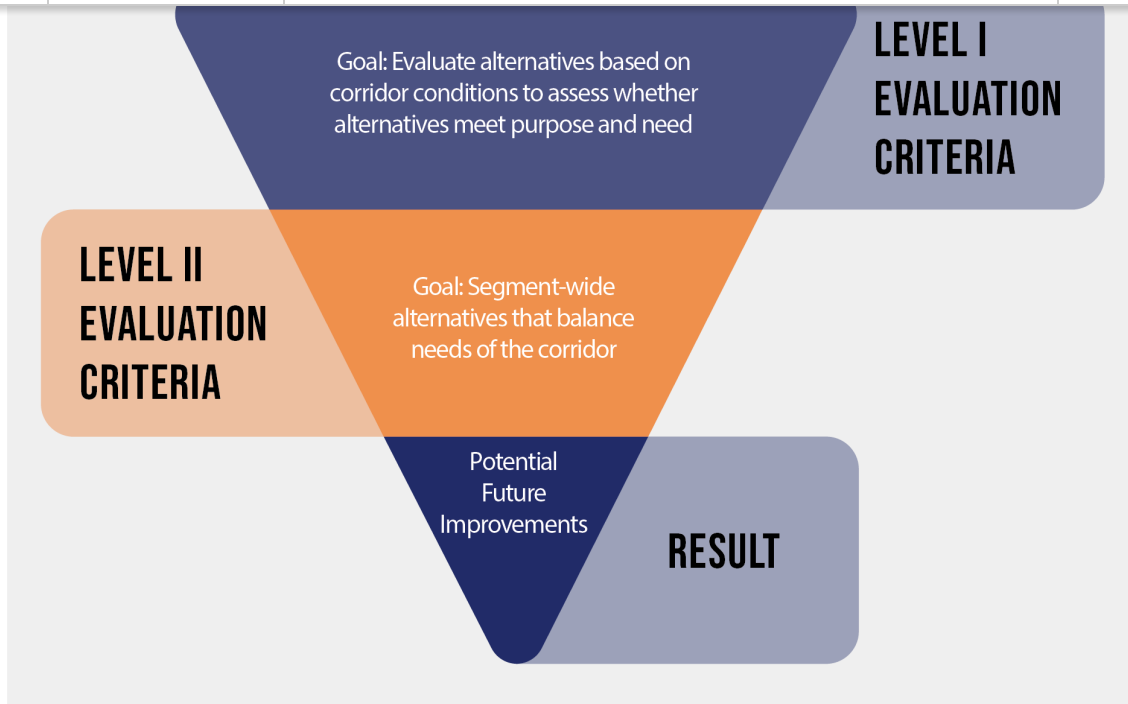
Goal: Evaluate alternatives based on corridor conditions to assess whether alternatives meet purpose and need

LEVEL I EVALUATION CRITERIA

LEVEL II EVALUATION CRITERIA

Goal: Segment-wide alternatives that balance needs of the corridor

Potential Future Improvements

RESULT